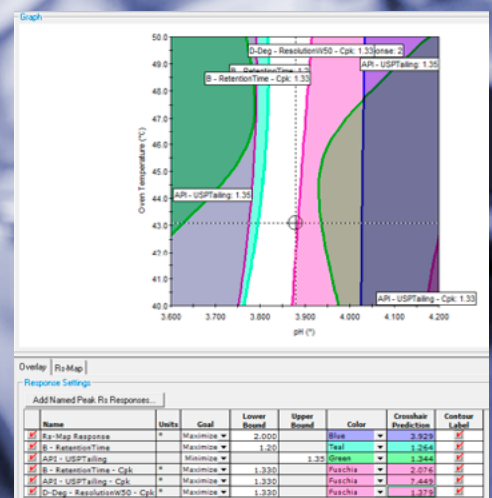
Graph

D-Deg - ResolutionW50 - Cpk: 1.33 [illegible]onse: 2

B - RetentionTime: 1.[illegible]

B - RetentionTime - Cpk: 1.33

API - USPTailing: 1.35

API - USPTailing: 1.35

API - USPTailing - Cpk: 1.33

Oven Temperature (°C)

50.0
49.0
48.0
47.0
46.0
45.0
44.0
43.0
42.0
41.0
40.0

3.600 3.700 3.800 3.900 4.000 4.100 4.200

pH (°)

Overlay | Rs-Map

Response Settings

Add Named Peak Rs Responses...

| | Name | Units | Goal | Lower Bound | Upper Bound | Color | Crosshair Prediction | Contour Label |
|---|---|---|---|---|---|---|---|---|
| ✓ | Rs-Map Response | | Maximize | 2.000 | | Blue | 3.929 | ✓ |
| ✓ | B - RetentionTime | | Maximize | 1.20 | | Teal | 1.264 | ✓ |
| ✓ | API - USPTailing | | Minimize | | 1.35 | Green | 1.344 | ✓ |
| ✓ | B - RetentionTime - Cpk | * | Maximize | 1.330 | | Fuschia | 2.076 | ✓ |
| ✓ | API - USPTailing - Cpk | * | Maximize | 1.330 | | Fuschia | 7.449 | ✓ |
| ✓ | D-Deg - ResolutionW50 - Cpk | * | Maximize | 1.330 | | Fuschia | 1.379 | ✓ |